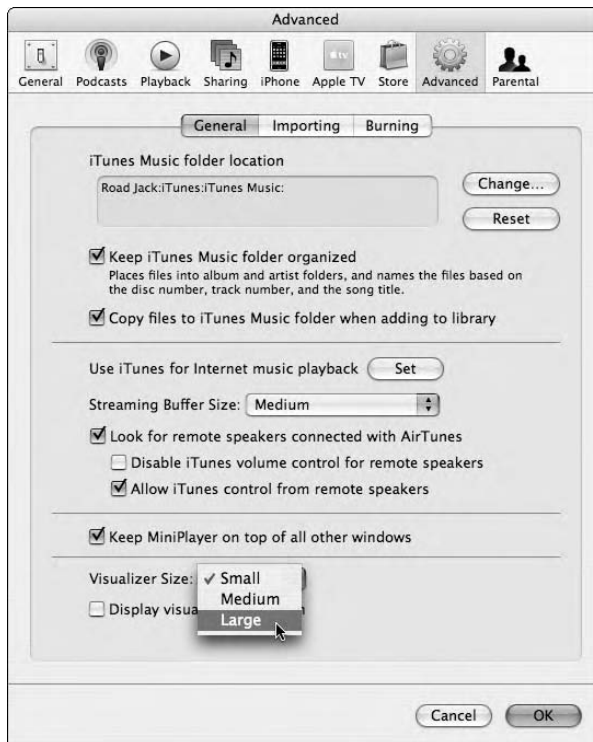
Advanced

General Podcasts Playback Sharing iPhone Apple TV Store Advanced Parental

General Importing Burning

iTunes Music folder location

Road Jack:iTunes:iTunes Music:

Change...

Reset

☑ Keep iTunes Music folder organized
Places files into album and artist folders, and names the files based on the disc number, track number, and the song title.

☑ Copy files to iTunes Music folder when adding to library

Use iTunes for Internet music playback Set

Streaming Buffer Size: Medium

☑ Look for remote speakers connected with AirTunes

☐ Disable iTunes volume control for remote speakers

☑ Allow iTunes control from remote speakers

☑ Keep MiniPlayer on top of all other windows

Visualizer Size: ✓ Small
Medium
Large

☐ Display visua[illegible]

Cancel OK